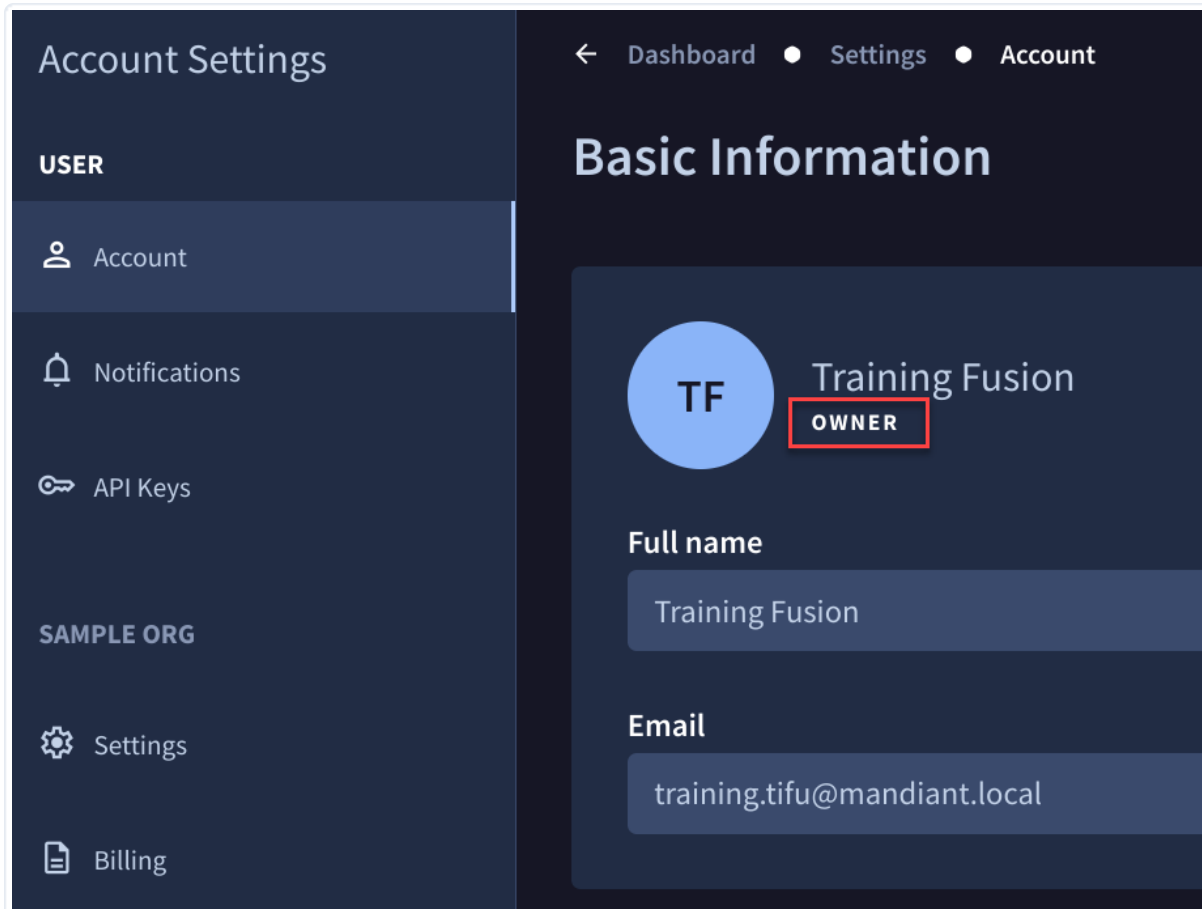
Account Settings

USER

Account

Notifications

API Keys

SAMPLE ORG

Settings

Billing

← Dashboard • Settings • Account

Basic Information

TF

Training Fusion

OWNER

Full name

Training Fusion

Email

training.tifu@mandiant.local